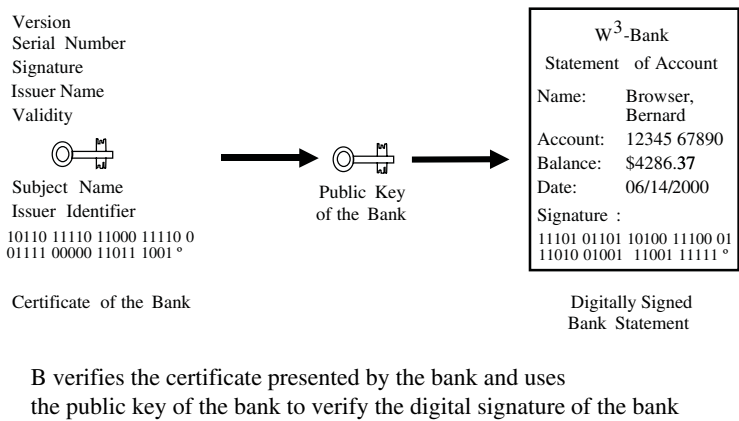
Version
Serial Number
Signature
Issuer Name
Validity

Subject Name
Issuer Identifier
10110 11110 11000 11110 0
01111 00000 11011 1001 °

Certificate of the Bank

Public Key
of the Bank

$W^3$-Bank
Statement of Account

| | |
|---|---|
| Name: | Browser, Bernard |
| Account: | 12345 67890 |
| Balance: | \$4286.37 |
| Date: | 06/14/2000 |

Signature :
11101 01101 10100 11100 01
11010 01001 11001 11111 °

Digitally Signed
Bank Statement

B verifies the certificate presented by the bank and uses the public key of the bank to verify the digital signature of the bank